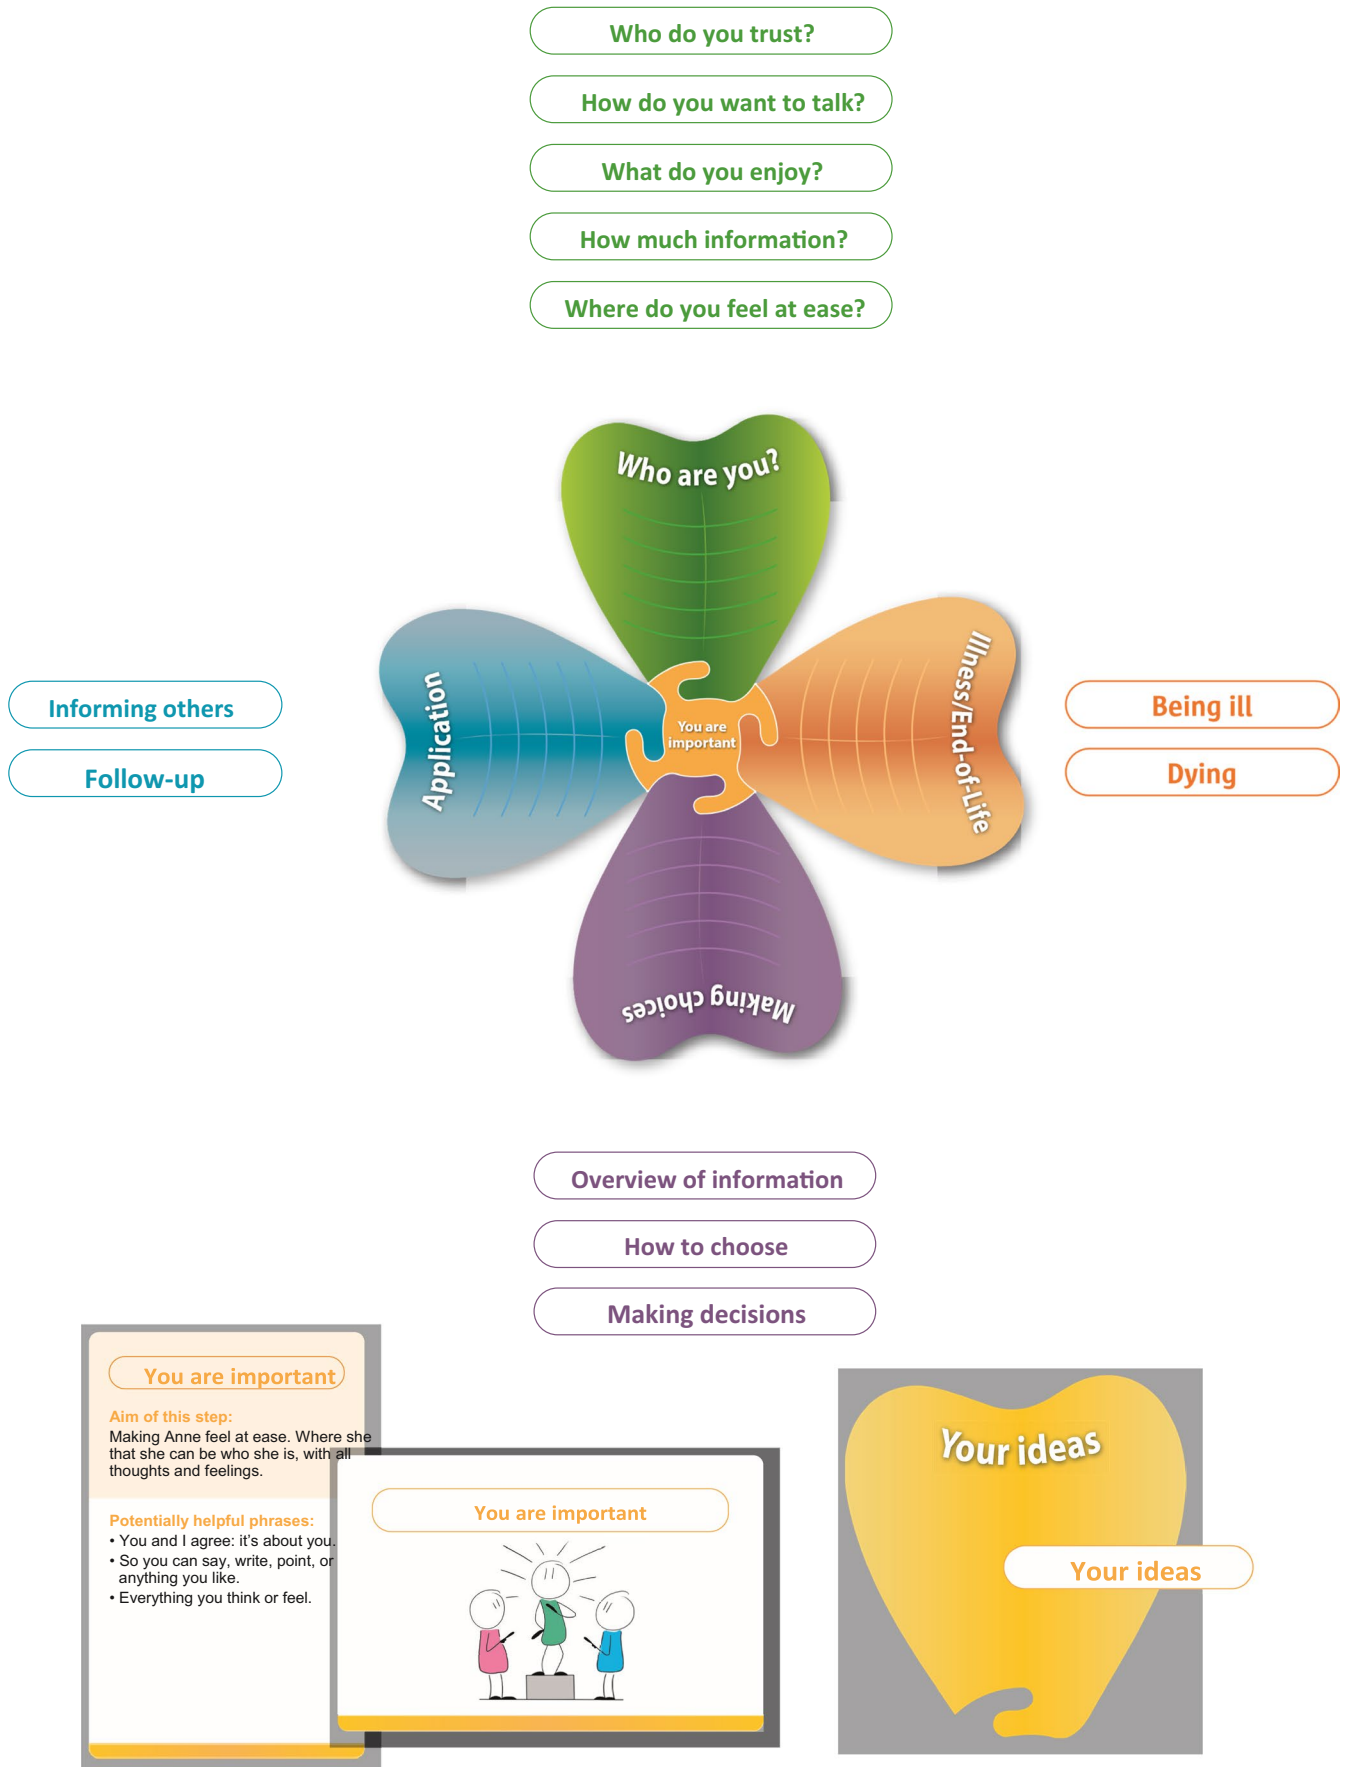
Who do you trust?

How do you want to talk?

What do you enjoy?

How much information?

Where do you feel at ease?

Who are you?

Informing others

Follow-up

Application

You are important

Illness/End-of-Life

Being ill

Dying

Making choices

Overview of information

How to choose

Making decisions

You are important

Aim of this step:
Making Anne feel at ease. Where she that she can be who she is, with all thoughts and feelings.

Potentially helpful phrases:
• You and I agree: it's about you.
• So you can say, write, point, or anything you like.
• Everything you think or feel.

You are important

Your ideas

Your ideas